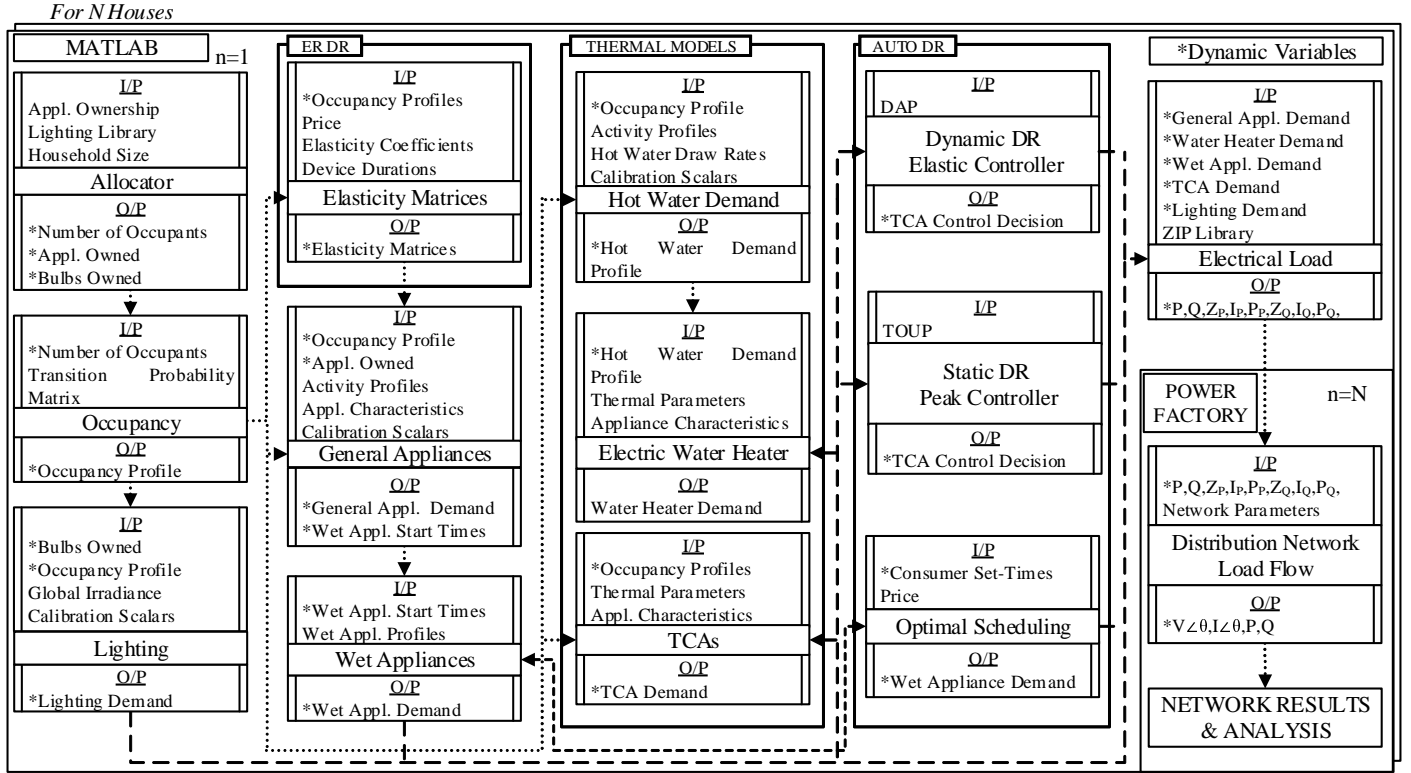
For N Houses

MATLAB
n=1

I/P
Appl. Ownership
Lighting Library
Household Size
Allocator
O/P
*Number of Occupants
*Appl. Owned
*Bulbs Owned

I/P
*Number of Occupants
Transition Probability Matrix
Occupancy
O/P
*Occupancy Profile

I/P
*Bulbs Owned
*Occupancy Profile
Global Irradiance
Calibration Scalars
Lighting
O/P
*Lighting Demand

ER DR

I/P
*Occupancy Profiles
Price
Elasticity Coefficients
Device Durations
Elasticity Matrices
O/P
*Elasticity Matrices

I/P
*Occupancy Profile
*Appl. Owned
Activity Profiles
Appl. Characteristics
Calibration Scalars
General Appliances
O/P
*General Appl. Demand
*Wet Appl. Start Times

I/P
*Wet Appl. Start Times
Wet Appl. Profiles
Wet Appliances
O/P
*Wet Appl. Demand

THERMAL MODELS

I/P
*Occupancy Profile
Activity Profiles
Hot Water Draw Rates
Calibration Scalars
Hot Water Demand
O/P
*Hot Water Demand Profile

I/P
*Hot Water Demand Profile
Thermal Parameters
Appliance Characteristics
Electric Water Heater
O/P
Water Heater Demand

I/P
*Occupancy Profiles
Thermal Parameters
Appl. Characteristics
TCAs
O/P
*TCA Demand

AUTO DR

I/P
DAP
Dynamic DR
Elastic Controller
O/P
*TCA Control Decision

I/P
TOUP
Static DR
Peak Controller
O/P
*TCA Control Decision

I/P
*Consumer Set-Times
Price
Optimal Scheduling
O/P
*Wet Appliance Demand

*Dynamic Variables

I/P
*General Appl. Demand
*Water Heater Demand
*Wet Appl. Demand
*TCA Demand
*Lighting Demand
ZIP Library
Electrical Load
O/P
*$P,Q,Z_P,I_P,P_P,Z_Q,I_Q,P_Q$,

POWER FACTORY
n=N

I/P
*$P,Q,Z_P,I_P,P_P,Z_Q,I_Q,P_Q$,
Network Parameters
Distribution Network Load Flow
O/P
*$V\angle\theta,I\angle\theta,P,Q$

NETWORK RESULTS & ANALYSIS